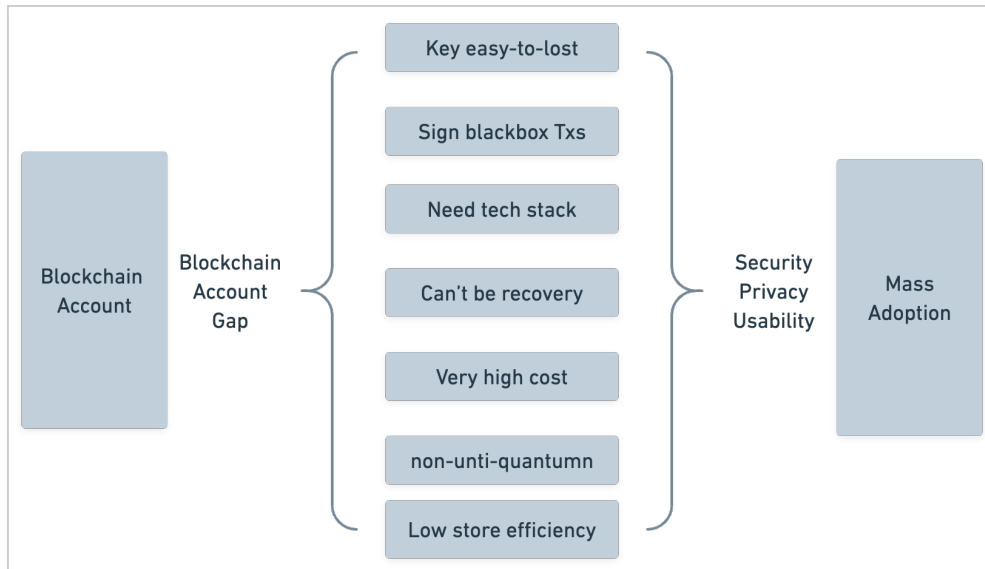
Blockchain Account

Blockchain Account Gap

Key easy-to-lost

Sign blackbox Txs

Need tech stack

Can't be recovery

Very high cost

non-unti-quantumn

Low store efficiency

Security Privacy Usability

Mass Adoption